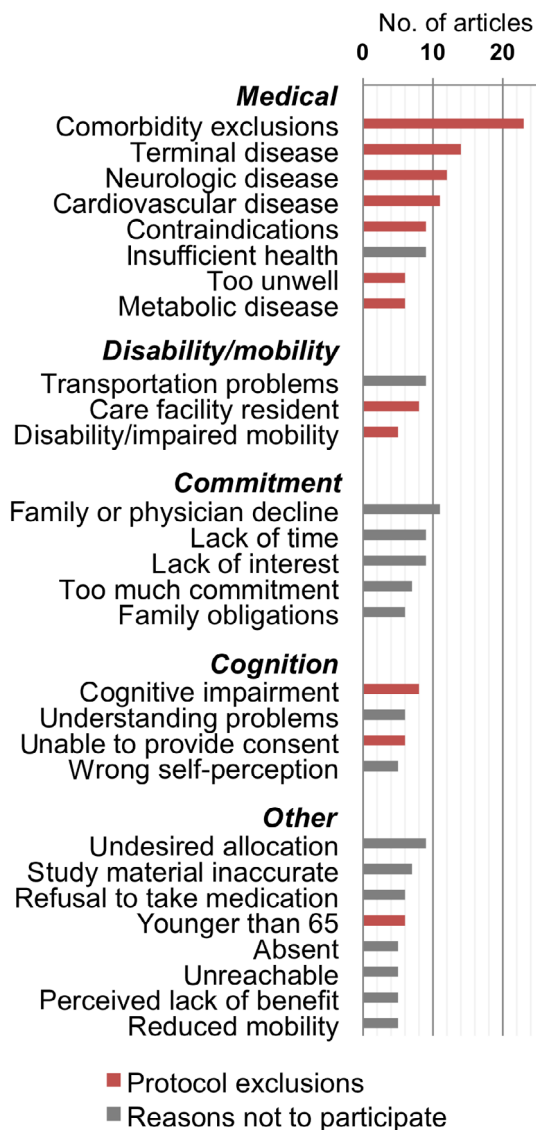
No. of articles
0 10 20

Medical
Comorbidity exclusions
Terminal disease
Neurologic disease
Cardiovascular disease
Contraindications
Insufficient health
Too unwell
Metabolic disease

Disability/mobility
Transportation problems
Care facility resident
Disability/impaired mobility

Commitment
Family or physician decline
Lack of time
Lack of interest
Too much commitment
Family obligations

Cognition
Cognitive impairment
Understanding problems
Unable to provide consent
Wrong self-perception

Other
Undesired allocation
Study material inaccurate
Refusal to take medication
Younger than 65
Absent
Unreachable
Perceived lack of benefit
Reduced mobility

Protocol exclusions
Reasons not to participate